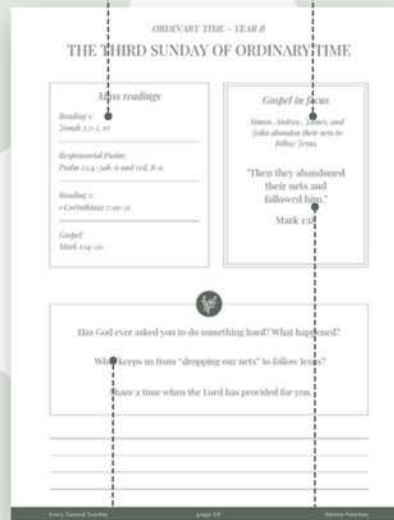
ORDINARY TIME – YEAR B

THE THIRD SUNDAY OF ORDINARY TIME

Mass readings

Reading 1:
Jonah 3:1-5, 10

Responsorial Psalm:
Psalm 25:4-5ab, 6 and 7cd, 8-9

Reading 2:
1 Corinthians 7:29-31

Gospel:
Mark 1:14-20

Gospel in focus

Simon, Andrew, James, and John abandon their nets to follow Jesus

"Then they abandoned their nets and followed him."

Mark 1:18

Has God ever asked you to do something hard? What happened?

What keeps us from "dropping our nets" to follow Jesus?

Share a time when the Lord has provided for you.

Every Sacred Sunday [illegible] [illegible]